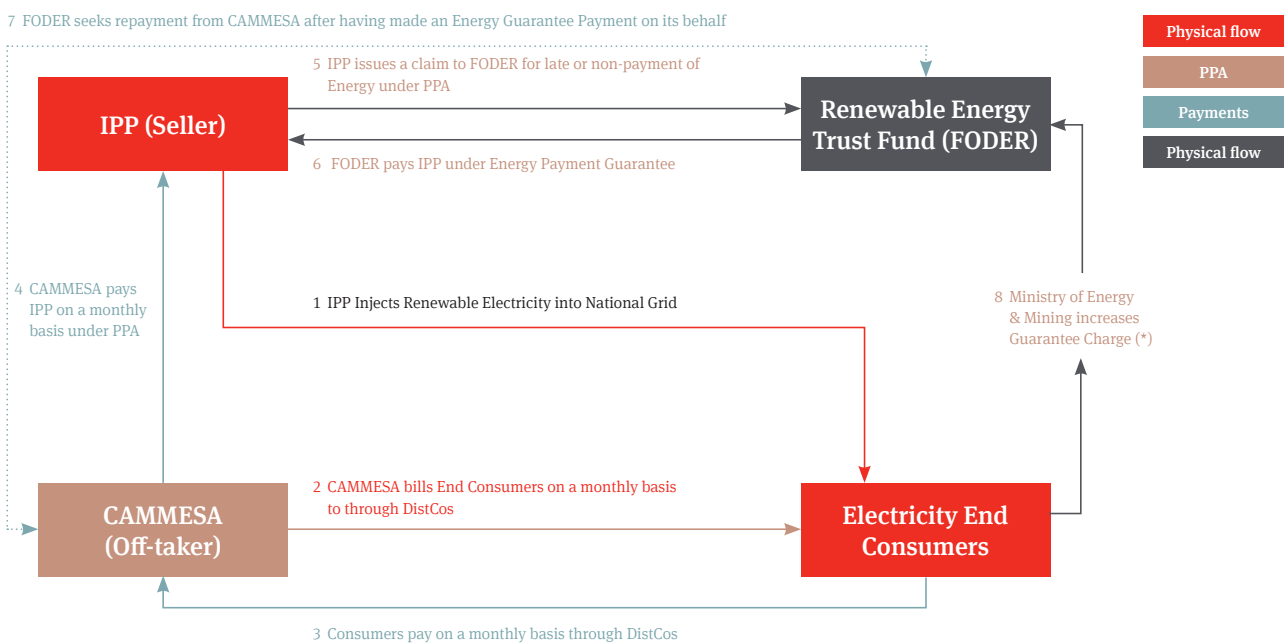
7 FODER seeks repayment from CAMMESA after having made an Energy Guarantee Payment on its behalf

Physical flow

PPA

Payments

Physical flow

5 IPP issues a claim to FODER for late or non-payment of Energy under PPA

IPP (Seller)

Renewable Energy Trust Fund (FODER)

6 FODER pays IPP under Energy Payment Guarantee

4 CAMMESA pays IPP on a monthly basis under PPA

1 IPP Injects Renewable Electricity into National Grid

8 Ministry of Energy & Mining increases Guarantee Charge (*)

2 CAMMESA bills End Consumers on a monthly basis to through DistCos

CAMMESA (Off-taker)

Electricity End Consumers

3 Consumers pay on a monthly basis through DistCos